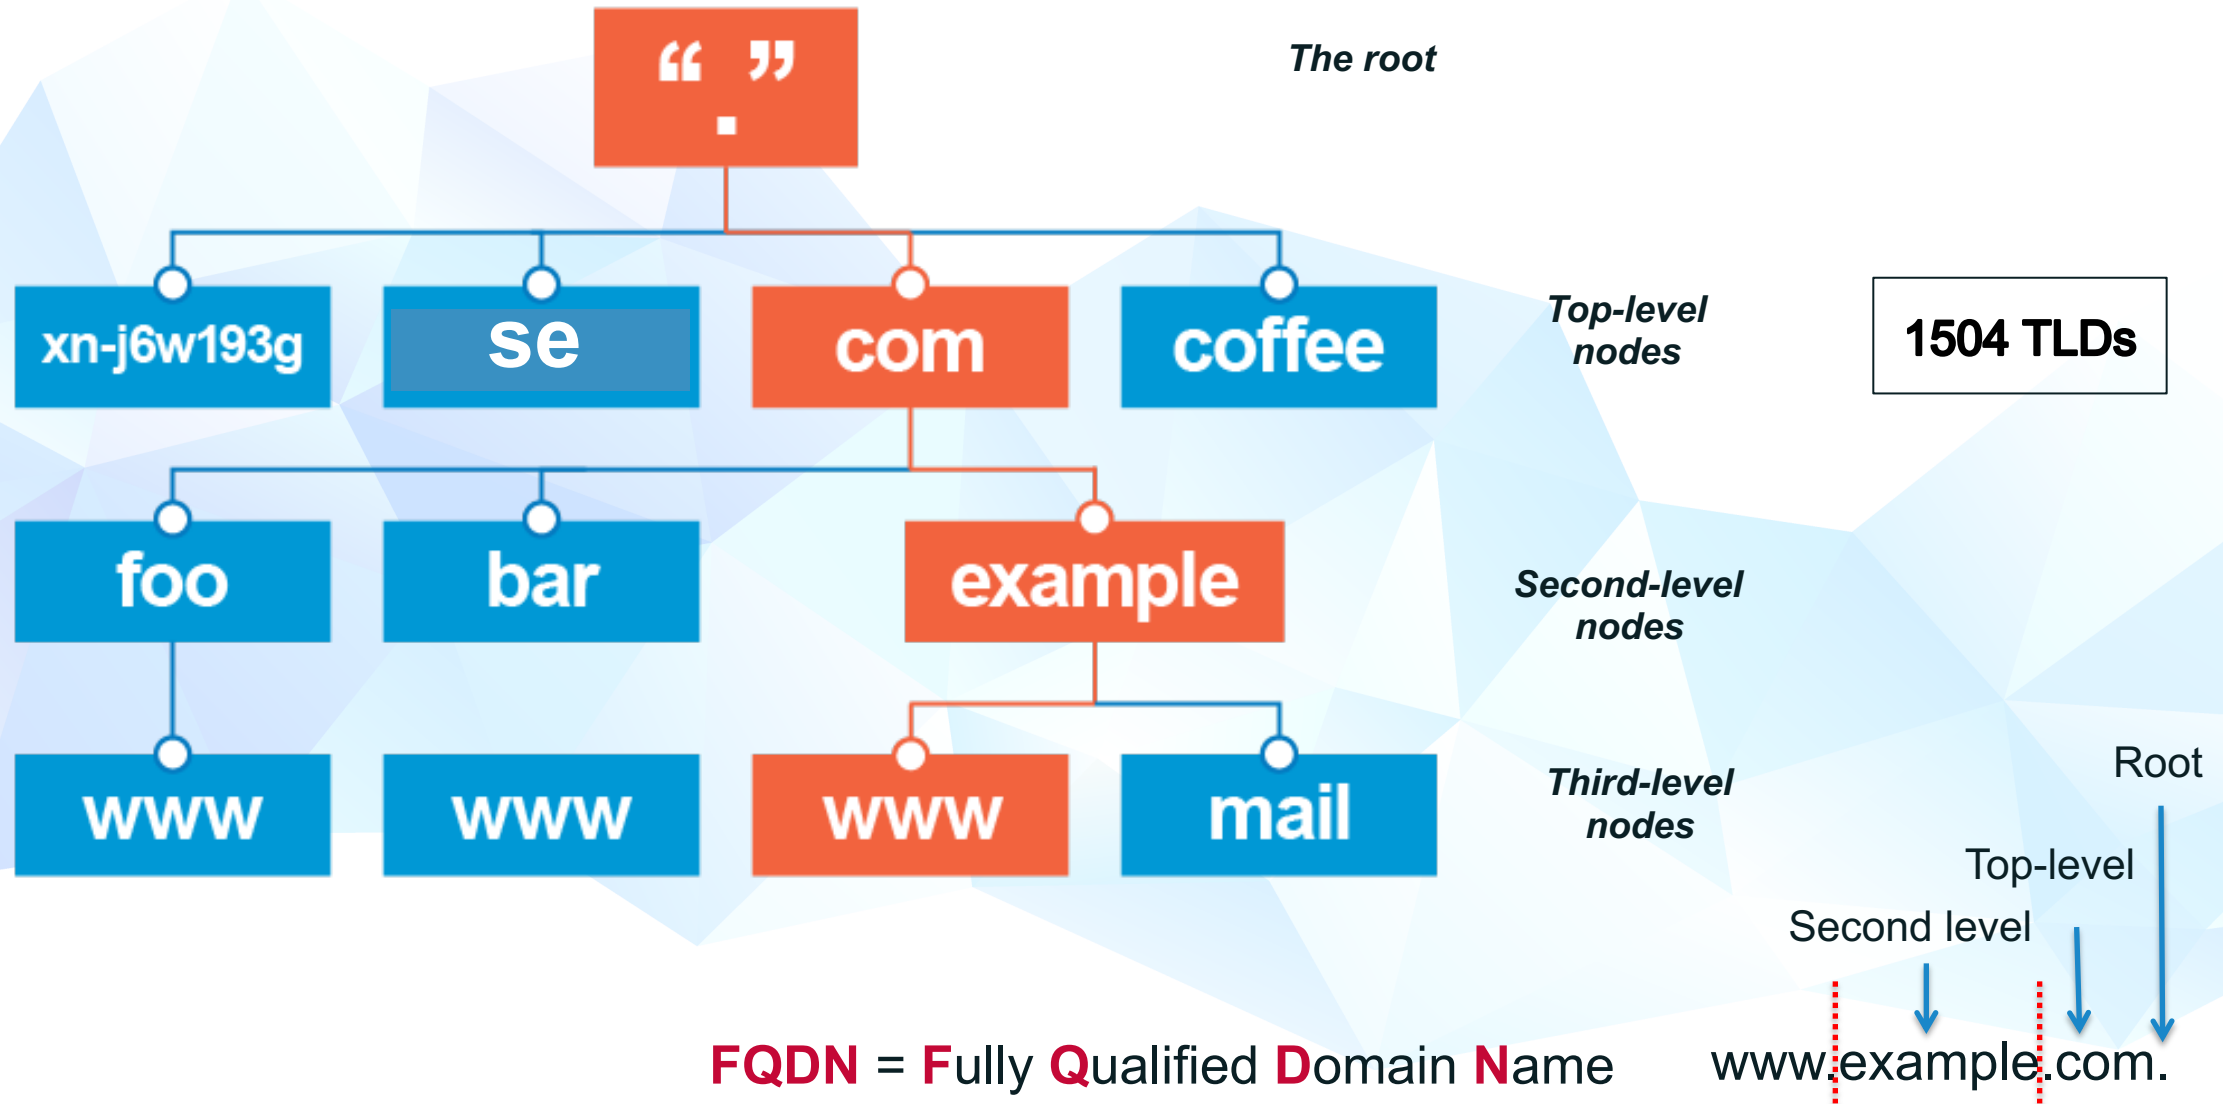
" . "

The root

xn-j6w193g
se
com
coffee

Top-level nodes

1504 TLDs

foo
bar
example

Second-level nodes

www
www
www
mail

Third-level nodes

Root
Top-level
Second level

FQDN = Fully Qualified Domain Name

www.example.com.